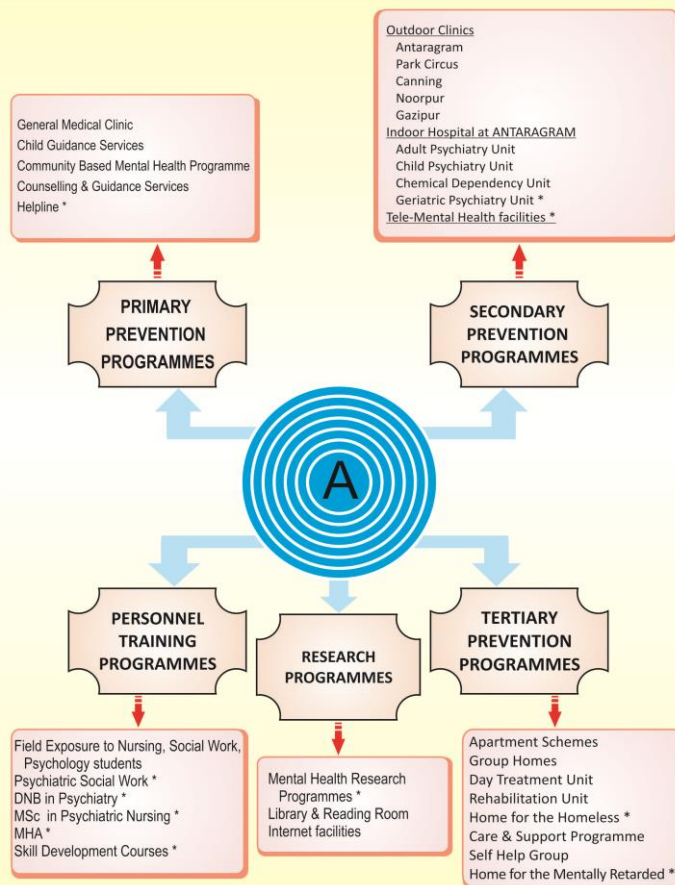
Outdoor Clinics
Antaragram
Park Circus
Canning
Noorpur
Gazipur
Indoor Hospital at ANTARAGRAM
Adult Psychiatry Unit
Child Psychiatry Unit
Chemical Dependency Unit
Geriatric Psychiatry Unit *
Tele-Mental Health facilities *

General Medical Clinic
Child Guidance Services
Community Based Mental Health Programme
Counselling & Guidance Services
Helpline *

PRIMARY PREVENTION PROGRAMMES

SECONDARY PREVENTION PROGRAMMES

A

PERSONNEL TRAINING PROGRAMMES

RESEARCH PROGRAMMES

TERTIARY PREVENTION PROGRAMMES

Field Exposure to Nursing, Social Work, Psychology students
Psychiatric Social Work *
DNB in Psychiatry *
MSc in Psychiatric Nursing *
MHA *
Skill Development Courses *

Mental Health Research Programmes *
Library & Reading Room
Internet facilities

Apartment Schemes
Group Homes
Day Treatment Unit
Rehabilitation Unit
Home for the Homeless *
Care & Support Programme
Self Help Group
Home for the Mentally Retarded *